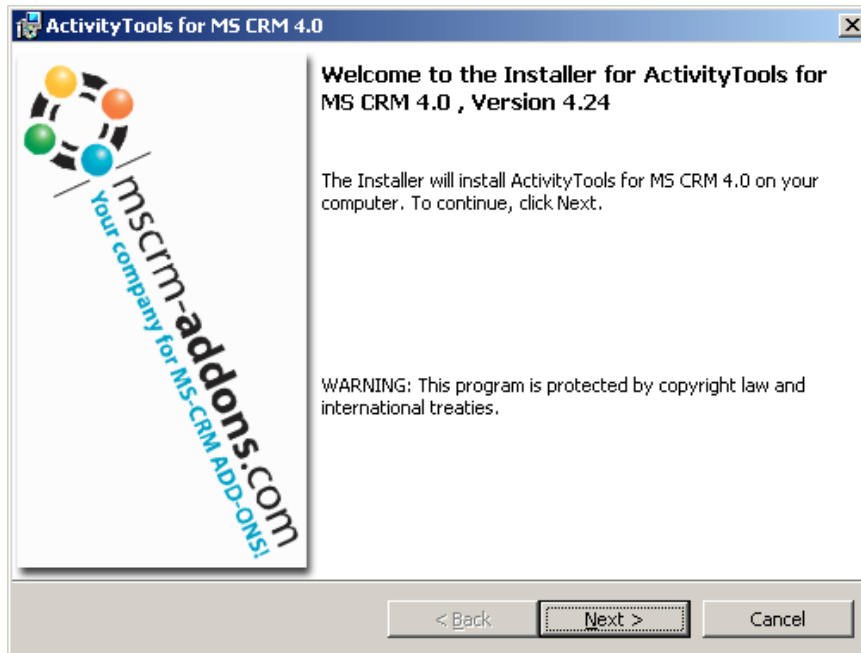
ActivityTools for MS CRM 4.0

mscrm-addons.com
Your company for MS-CRM ADD-ONS!

Welcome to the Installer for ActivityTools for MS CRM 4.0 , Version 4.24

The Installer will install ActivityTools for MS CRM 4.0 on your computer. To continue, click Next.

WARNING: This program is protected by copyright law and international treaties.

< Back
Next >
Cancel